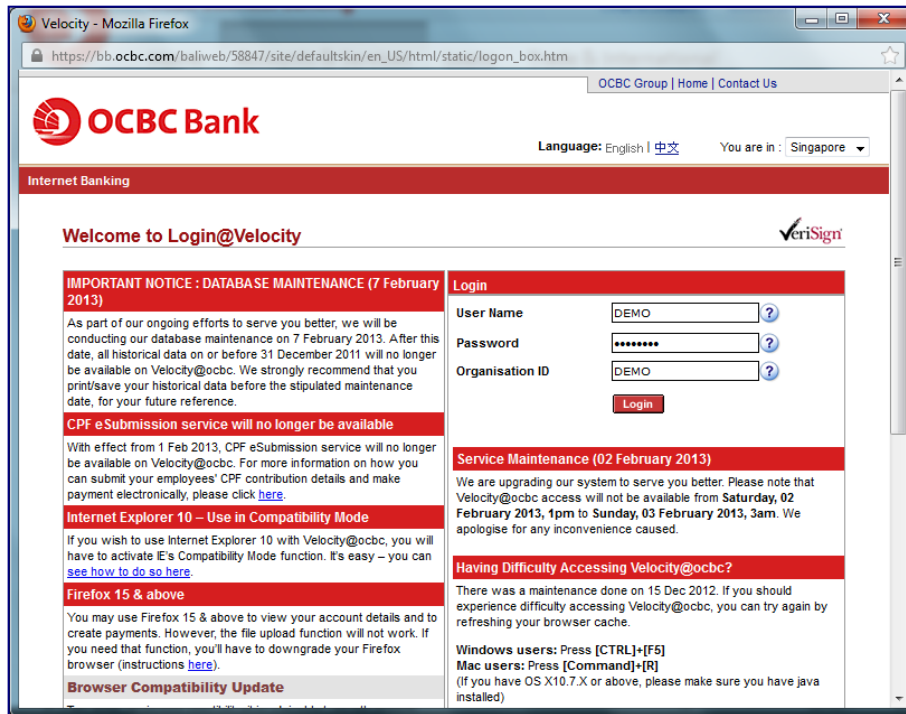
Velocity - Mozilla Firefox

https://bb.ocbc.com/baliweb/58847/site/defaultskin/en_US/html/static/logon_box.htm

OCBC Group | Home | Contact Us

OCBC Bank

Language: English | 中文 You are in : Singapore

Internet Banking

Welcome to Login@Velocity

VeriSign

IMPORTANT NOTICE : DATABASE MAINTENANCE (7 February 2013)

As part of our ongoing efforts to serve you better, we will be conducting our database maintenance on 7 February 2013. After this date, all historical data on or before 31 December 2011 will no longer be available on Velocity@ocbc. We strongly recommend that you print/save your historical data before the stipulated maintenance date, for your future reference.

CPF eSubmission service will no longer be available

With effect from 1 Feb 2013, CPF eSubmission service will no longer be available on Velocity@ocbc. For more information on how you can submit your employees' CPF contribution details and make payment electronically, please click here.

Internet Explorer 10 – Use in Compatibility Mode

If you wish to use Internet Explorer 10 with Velocity@ocbc, you will have to activate IE's Compatibility Mode function. It's easy – you can see how to do so here.

Firefox 15 & above

You may use Firefox 15 & above to view your account details and to create payments. However, the file upload function will not work. If you need that function, you'll have to downgrade your Firefox browser (instructions here).

Browser Compatibility Update

Login

User Name DEMO ?

Password •••••••• ?

Organisation ID DEMO ?

Login

Service Maintenance (02 February 2013)

We are upgrading our system to serve you better. Please note that Velocity@ocbc access will not be available from Saturday, 02 February 2013, 1pm to Sunday, 03 February 2013, 3am. We apologise for any inconvenience caused.

Having Difficulty Accessing Velocity@ocbc?

There was a maintenance done on 15 Dec 2012. If you should experience difficulty accessing Velocity@ocbc, you can try again by refreshing your browser cache.

Windows users: Press [CTRL]+[F5]
Mac users: Press [Command]+[R]
(If you have OS X10.7.X or above, please make sure you have java installed)